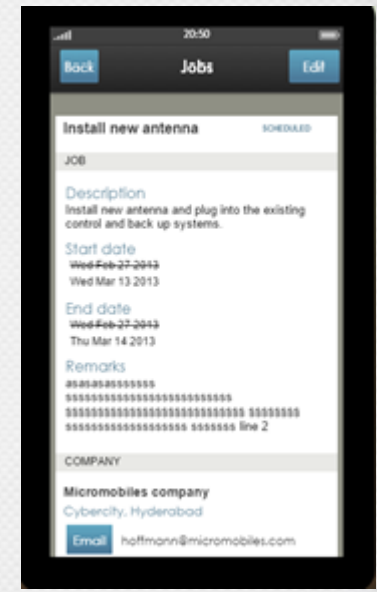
20:50

Back

Jobs

Edit

Install new antenna

SCHEDULED

JOB

Description

Install new antenna and plug into the existing control and back up systems.

Start date

~~Wed Feb 27 2013~~

Wed Mar 13 2013

End date

~~Wed Feb 27 2013~~

Thu Mar 14 2013

Remarks

asasasassssss sssssssssssssssssssssssss ssssssssssssssssssssssssssss ssssssss sssssssssssssssssss sssssss line 2

COMPANY

Micromobiles company

Cybercity, Hyderabad

Email

hoffmann@micromobiles.com